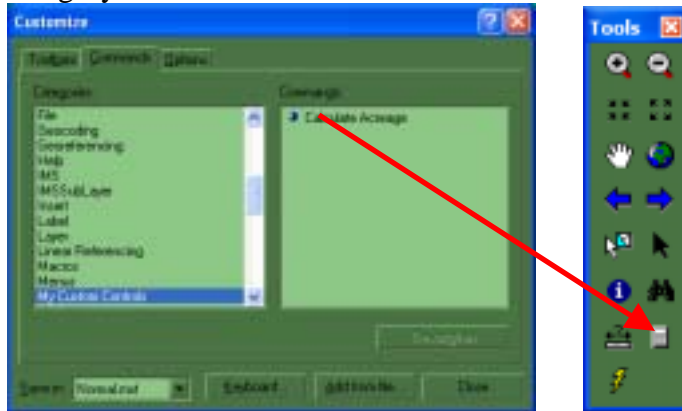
Customize

Toolbars Commands Options

Categories:

File
Geocoding
Georeferencing
Help
IMS
IMSSubLayer
Insert
Label
Layer
Linear Referencing
Macros
Menus
My Custom Controls

Commands:

Calculate Acreage

Description

Save in: Normal.mxt

Keyboard... Add from file... Close

Tools